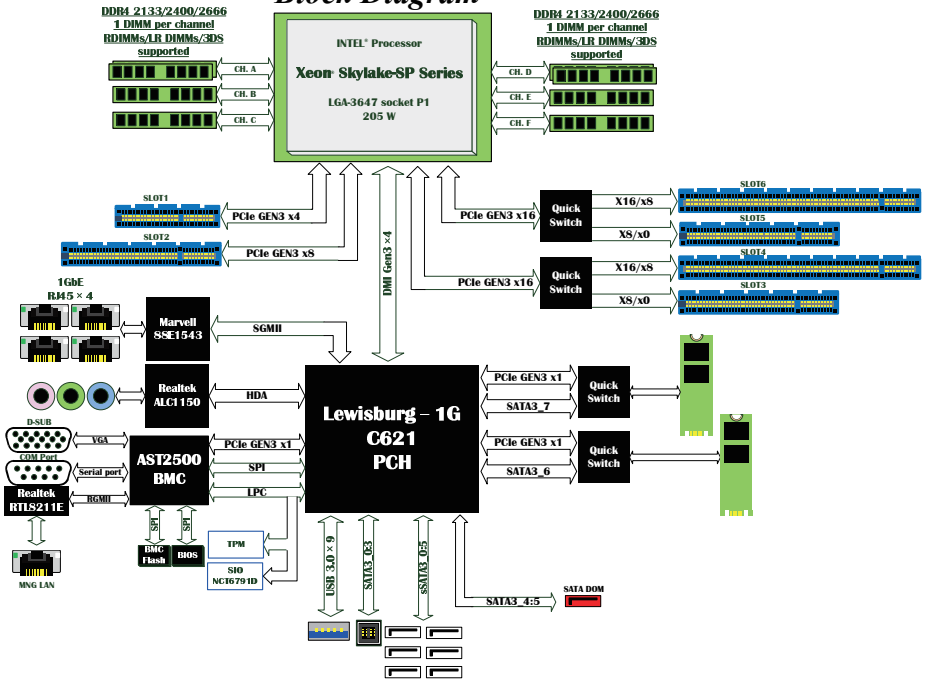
Block Diagram

DDR4 2133/2400/2666
1 DIMM per channel
RDIMMs/LR DIMMs/3DS
supported

CH. A
CH. B
CH. C

INTEL® Processor
Xeon® Skylake-SP Series
LGA-3647 socket P1
205 W

DDR4 2133/2400/2666
1 DIMM per channel
RDIMMs/LR DIMMs/3DS
supported

CH. D
CH. E
CH. F

SLOT1
PCIe GEN3 x4
SLOT2
PCIe GEN3 x8
DMI Gen3 ×4
PCIe GEN3 x16
Quick Switch
X16/x8
SLOT6
X8/x0
SLOT5
PCIe GEN3 x16
Quick Switch
X16/x8
SLOT4
X8/x0
SLOT3

1GbE
RJ45 × 4
Marvell
88E1543
SGMII

Realtek
ALC1150
HDA

Lewisburg – 1G
C621
PCH

PCIe GEN3 x1
SATA3_7
Quick Switch
PCIe GEN3 x1
SATA3_6
Quick Switch

D-SUB
VGA
COM Port
Serial port
AST2500
BMC
PCIe GEN3 x1
SPI
LPC
Realtek
RTL8211E
RGMII
SPI
SPI
BMC Flash
BIOS
TPM
SIO
NCT6791D
MNG LAN

USB 3.0 × 9
SATA3_0:3
sSATA3_0:5
SATA3_4:5
SATA DOM